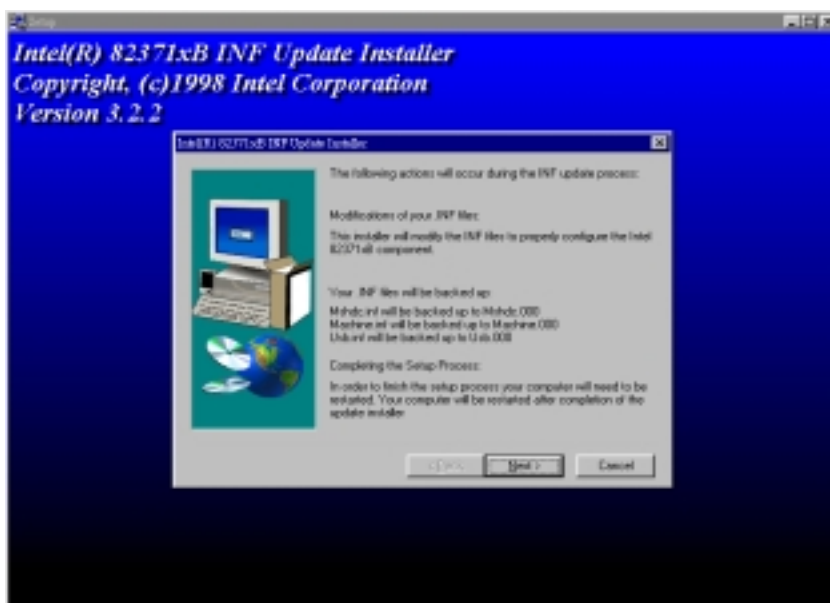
Setup

Intel(R) 82371xB INF Update Installer
Copyright, (c)1998 Intel Corporation
Version 3.2.2

Intel(R) 82371xB INF Update Installer

The following actions will occur during the INF update process:

Modifications of your .INF files:

This installer will modify the INF files to properly configure the Intel 82371 all component.

Your .INF files will be backed up:

Mshdc.inf will be backed up to Mshdc.000
Machine.inf will be backed up to Machine.000
Usb.inf will be backed up to Usb.000

Completing the Setup Process:

In order to finish the setup process your computer will need to be restarted. Your computer will be restarted after completion of the update installer.

< Back
Next >
Cancel